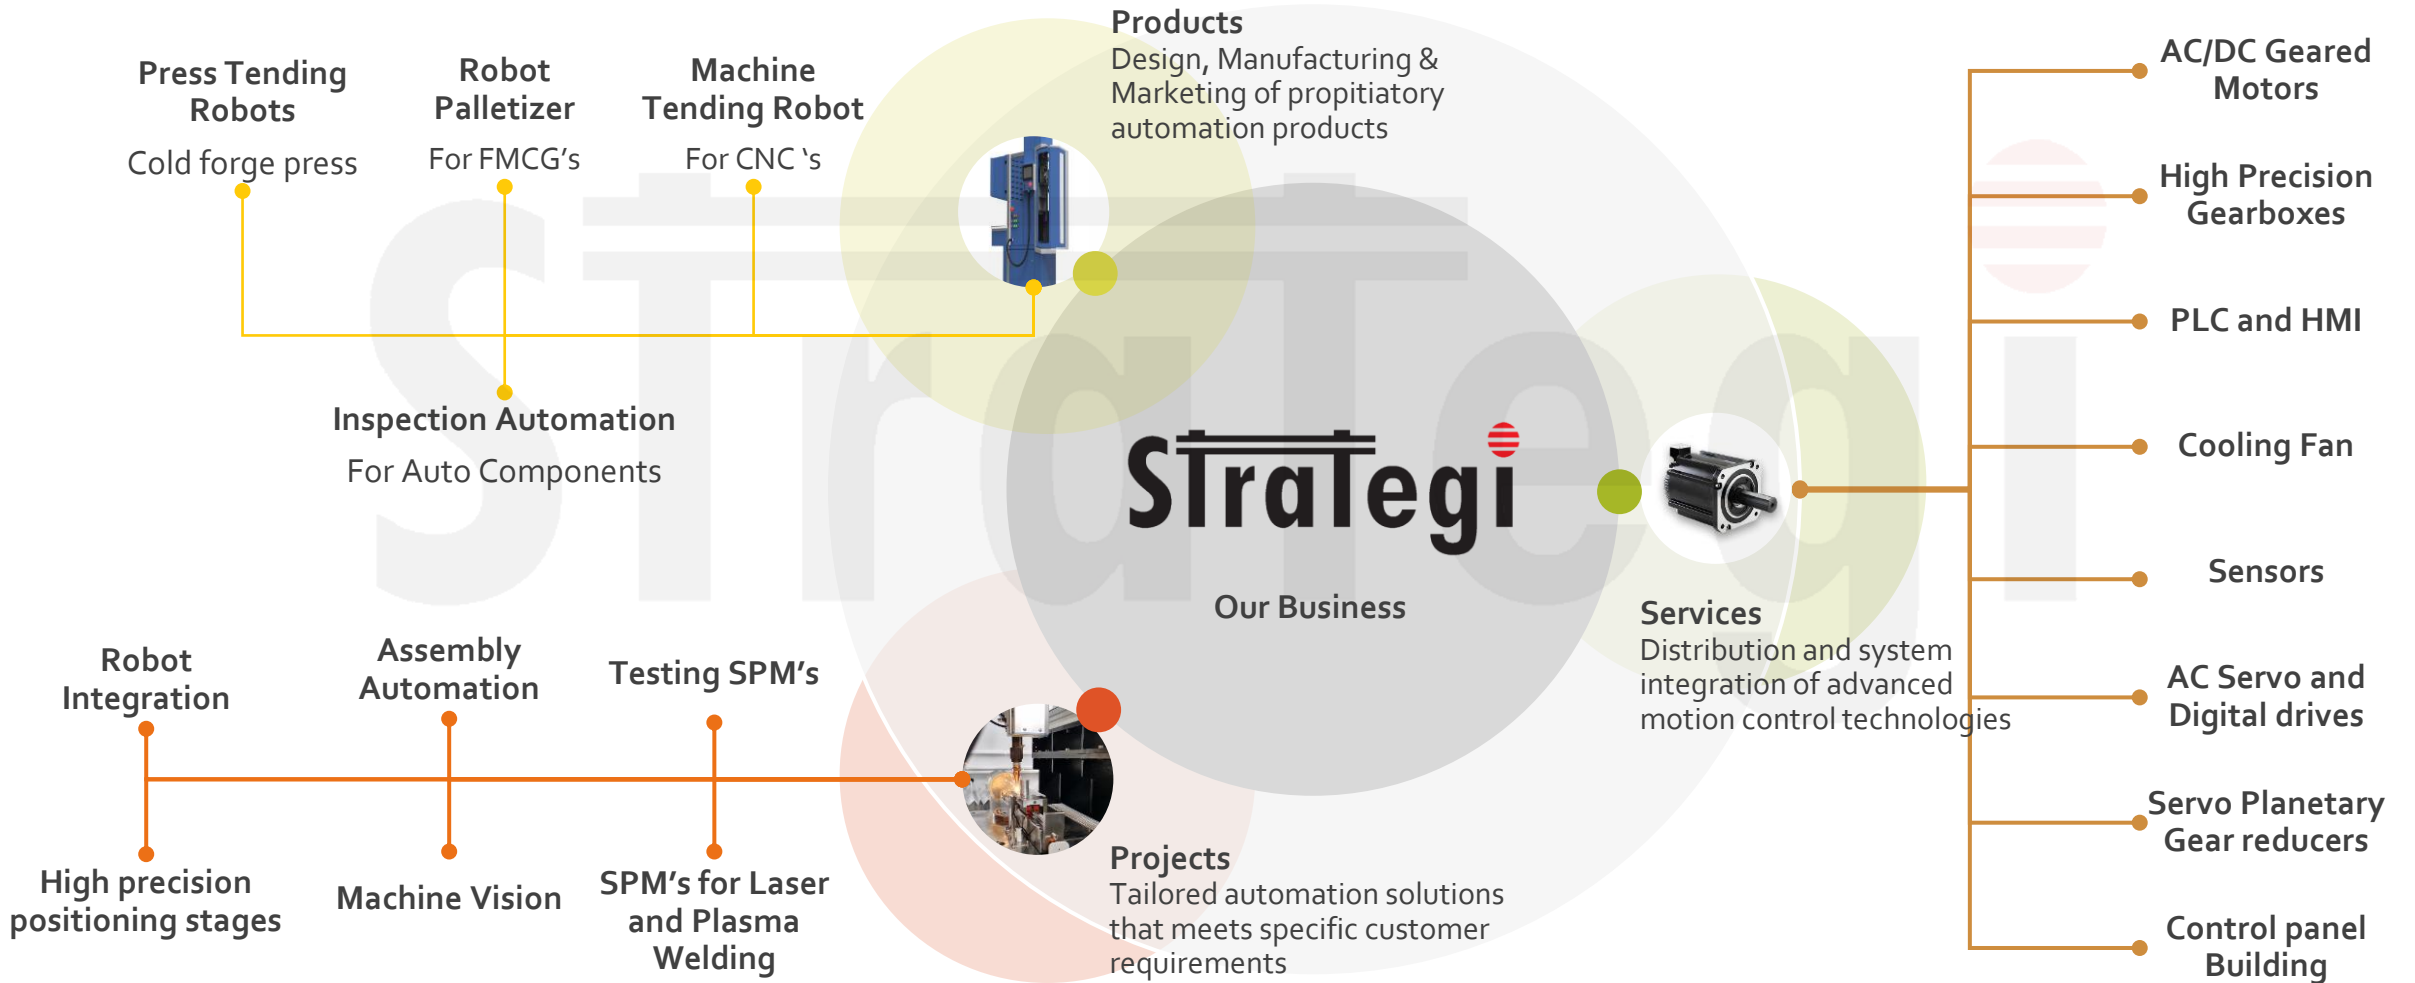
Press Tending Robots
Cold forge press

Robot Palletizer
For FMCG's

Machine Tending Robot
For CNC 's

Products
Design, Manufacturing & Marketing of propitiatory automation products

AC/DC Geared Motors

High Precision Gearboxes

PLC and HMI

Cooling Fan

Sensors

AC Servo and Digital drives

Servo Planetary Gear reducers

Control panel Building

Inspection Automation
For Auto Components

StraTegi

Our Business

Services
Distribution and system integration of advanced motion control technologies

Robot Integration

Assembly Automation

Testing SPM's

High precision positioning stages

Machine Vision

SPM's for Laser and Plasma Welding

Projects
Tailored automation solutions that meets specific customer requirements